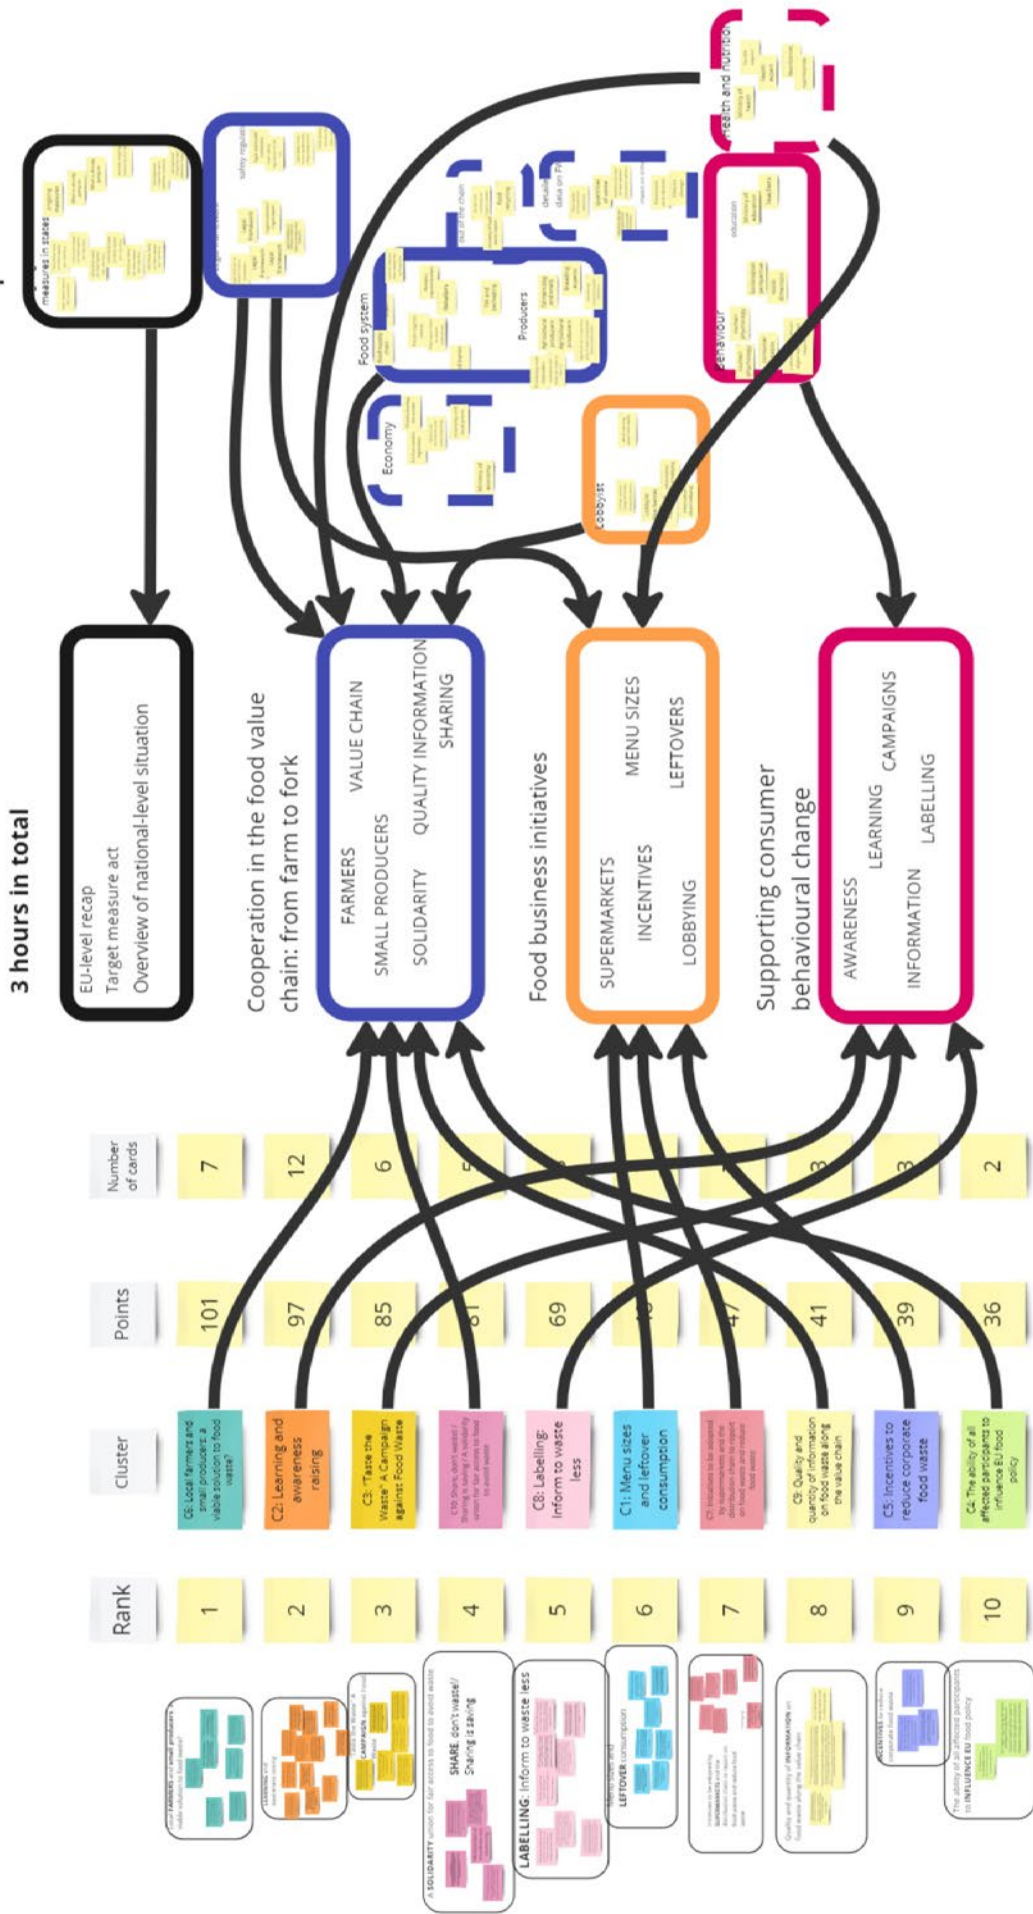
3 hours in total

EU-level recap
Target measure act
Overview of national-level situation

Cooperation in the food value chain: from farm to fork

FARMERS
VALUE CHAIN
SMALL PRODUCERS
QUALITY INFORMATION SHARING
SOLIDARITY

Food business initiatives

SUPERMARKETS
MENU SIZES
INCENTIVES
LEFTOVERS
LOBBYING

Supporting consumer behavioural change

AWARENESS
LEARNING
CAMPAIGNS
INFORMATION
LABELLING

measures in states
Regulations
safety regulations
Food system
Producers
end of the chain
data on FW
Economy
Lobbyist
Behaviour
education
Health and nutrition

| Rank | Cluster | Points | Number of cards |
|---|---|---|---|
| 1 | C6: Local farmers and small producers: a viable solution to food waste? | 101 | 7 |
| 2 | C2: Learning and awareness raising | 97 | 12 |
| 3 | C3: "Taste the Waste" A Campaign against Food Waste | 85 | 6 |
| 4 | C10: Share, don't waste! / Sharing is saving / A solidarity union for fair access to food to avoid waste | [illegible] | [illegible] |
| 5 | C8: Labelling: Inform to waste less | 69 | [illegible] |
| 6 | C1: Menu sizes and leftover consumption | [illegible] | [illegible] |
| 7 | C7: Initiatives to be adopted by supermarkets and the distribution chain to report on food waste and reduce food waste | 47 | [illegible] |
| 8 | C9: Quality and quantity of information on food waste along the value chain | 41 | 3 |
| 9 | C5: Incentives to reduce corporate food waste | 39 | 3 |
| 10 | C4: The ability of all affected participants to influence EU food policy | 36 | 2 |

Local FARMERS and small producers: a viable solution to food waste?
LEARNING and awareness raising
"Taste the Waste" A CAMPAIGN against Food Waste
A SOLIDARITY union for fair access to food to avoid waste
SHARE, don't waste! / Sharing is saving
LABELLING: Inform to waste less
Menu sizes and LEFTOVER consumption
Initiatives to be adopted by SUPERMARKETS and the distribution chain to report on food waste and reduce food waste
Quality and quantity of INFORMATION on food waste along the value chain
INCENTIVES to reduce corporate food waste
The ability of all affected participants to INFLUENCE EU food policy